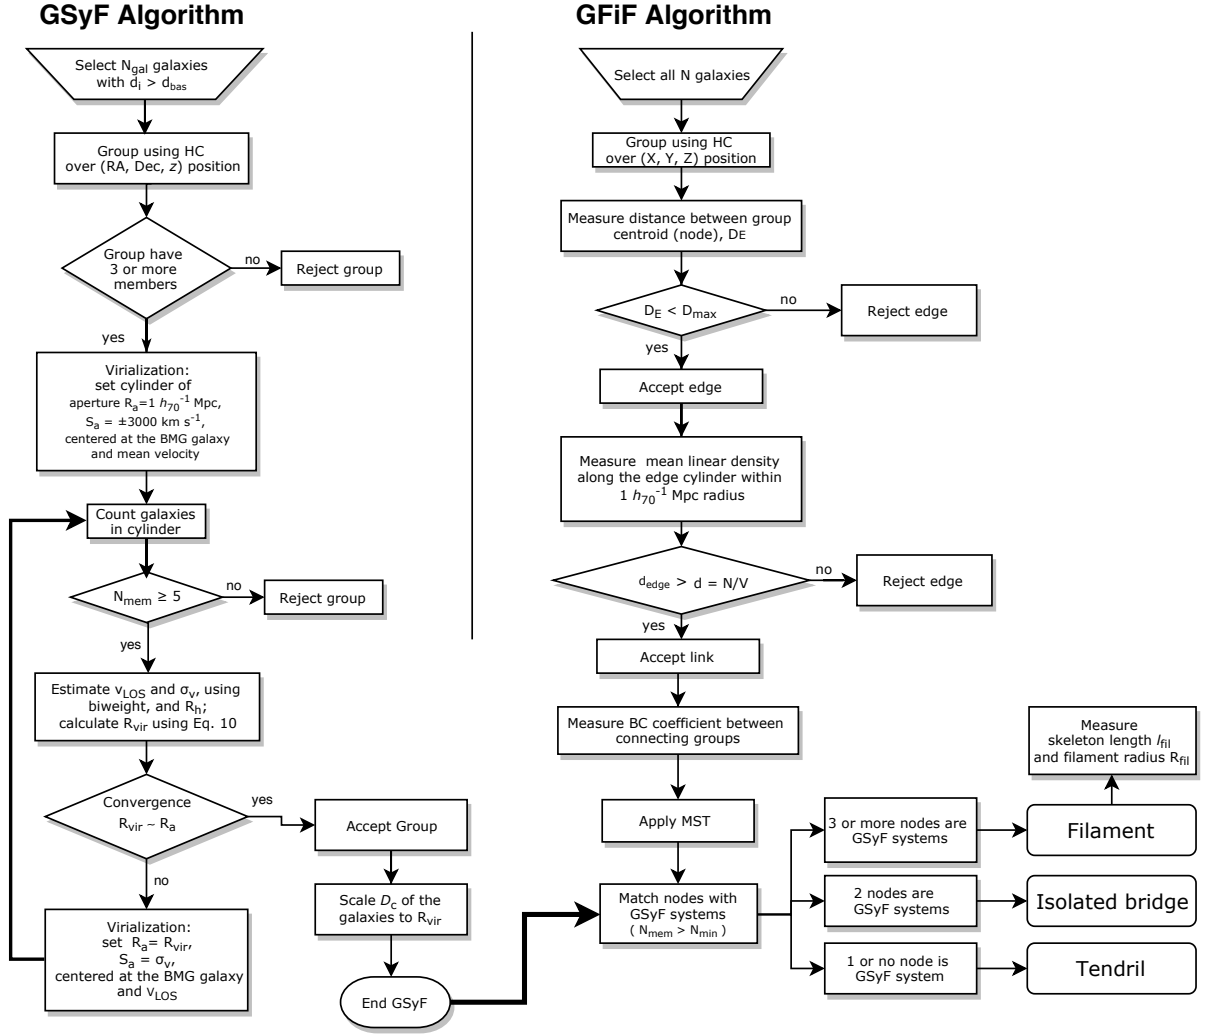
GSyF Algorithm

Select $N_{gal}$ galaxies with $d_i > d_{bas}$

Group using HC over (RA, Dec, $z$) position

Group have 3 or more members

no

Reject group

yes

Virialization: set cylinder of aperture $R_a$=1 $h_{70}^{-1}$ Mpc, $S_a$ = ±3000 km s$^{-1}$, centered at the BMG galaxy and mean velocity

Count galaxies in cylinder

$N_{mem} \geq 5$

no

Reject group

yes

Estimate $v_{LOS}$ and $\sigma_v$, using biweight, and $R_h$; calculate $R_{vir}$ using Eq. 10

Convergence $R_{vir} \sim R_a$

yes

Accept Group

no

Virialization: set $R_a = R_{vir}$, $S_a = \sigma_v$, centered at the BMG galaxy and $v_{LOS}$

Scale $D_c$ of the galaxies to $R_{vir}$

End GSyF

GFiF Algorithm

Select all N galaxies

Group using HC over (X, Y, Z) position

Measure distance between group centroid (node), DE

$D_E < D_{max}$

no

Reject edge

yes

Accept edge

Measure mean linear density along the edge cylinder within 1 $h_{70}^{-1}$ Mpc radius

$d_{edge} > d = N/V$

no

Reject edge

yes

Accept link

Measure BC coefficient between connecting groups

Apply MST

Match nodes with GSyF systems ( $N_{mem} > N_{min}$ )

3 or more nodes are GSyF systems

Filament

Measure skeleton length $l_{fil}$ and filament radius $R_{fil}$

2 nodes are GSyF systems

Isolated bridge

1 or no node is GSyF system

Tendril